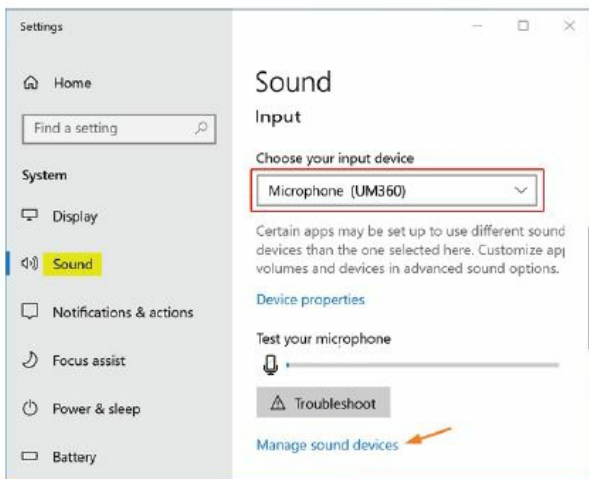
Settings

Home

Find a setting

System

Display

Sound

Notifications & actions

Focus assist

Power & sleep

Battery

Sound

Input

Choose your input device

Microphone (UM360)

Certain apps may be set up to use different sound devices than the one selected here. Customize ap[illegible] volumes and devices in advanced sound options.

Device properties

Test your microphone

Troubleshoot

Manage sound devices